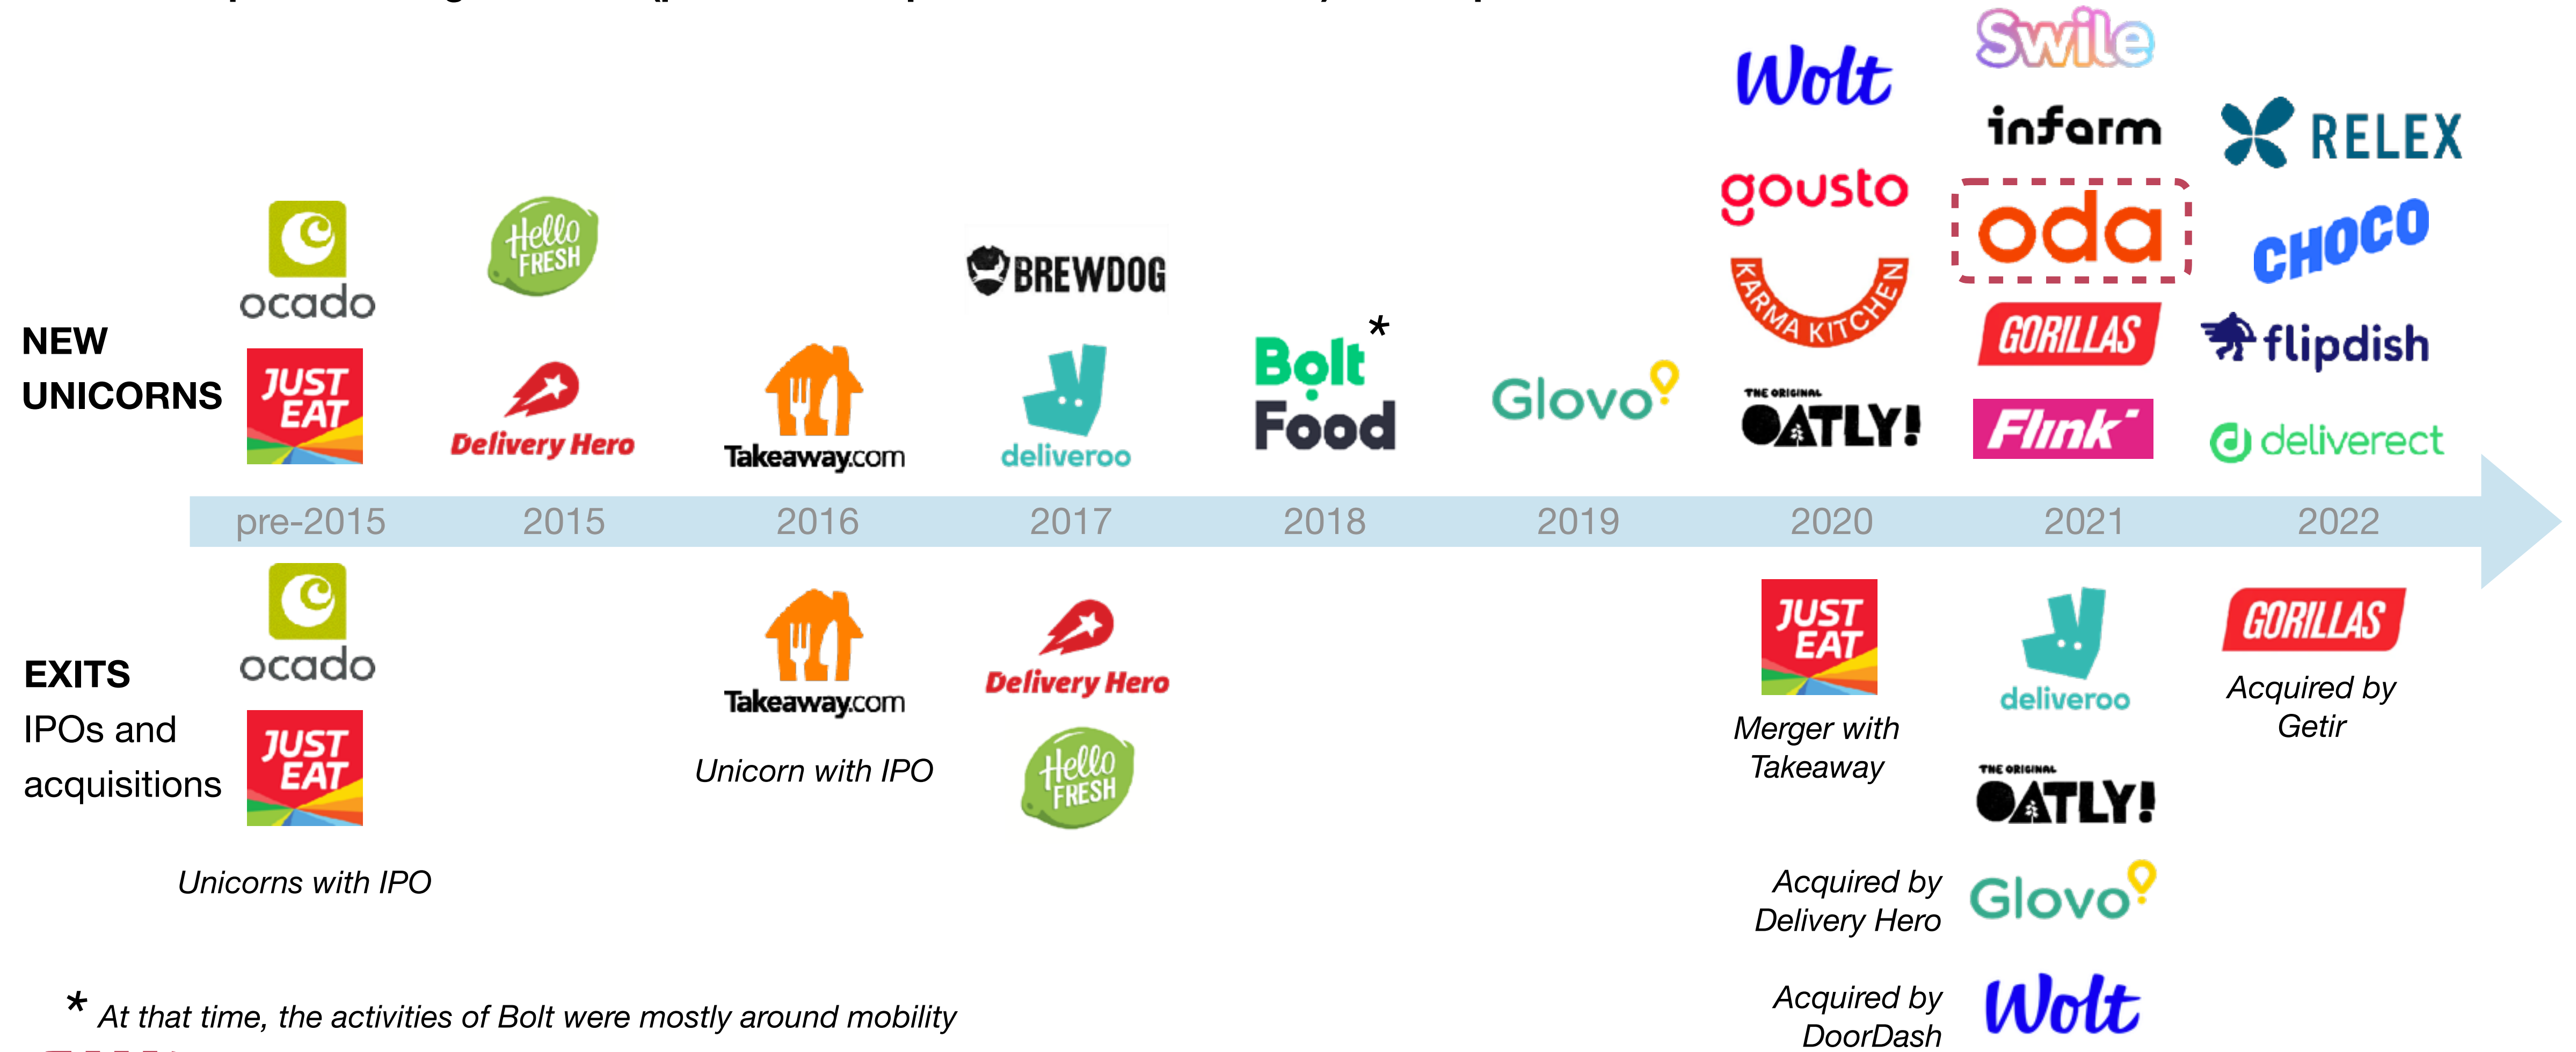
NEW UNICORNS

ocado
JUST EAT

Hello FRESH
Delivery Hero

Takeaway.com

BREWDOG
deliveroo

Bolt Food *

Glovo

Wolt
gousto
KARMA KITCHEN
THE ORIGINAL OATLY!

Swile
infarm
oda
GORILLAS
Flink

RELEX
CHOCO
flipdish
deliverect

pre-2015 2015 2016 2017 2018 2019 2020 2021 2022

EXITS
IPOs and acquisitions

ocado
JUST EAT
Unicorns with IPO

Takeaway.com
Unicorn with IPO

Delivery Hero
Hello FRESH

JUST EAT
Merger with Takeaway

deliveroo
THE ORIGINAL OATLY!

GORILLAS
Acquired by Getir

Acquired by Delivery Hero
Glovo

Acquired by DoorDash
Wolt

* At that time, the activities of Bolt were mostly around mobility